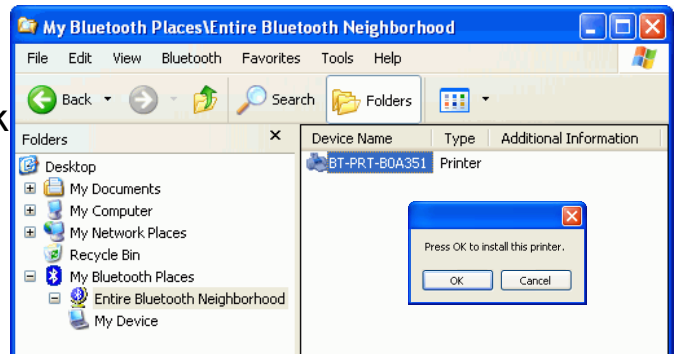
My Bluetooth Places\Entire Bluetooth Neighborhood

File Edit View Bluetooth Favorites Tools Help

Back Search Folders

Folders ×

Desktop
My Documents
My Computer
My Network Places
Recycle Bin
My Bluetooth Places
Entire Bluetooth Neighborhood
My Device

| Device Name | Type | Additional Information |
|---|---|---|
| BT-PRT-B0A351 | Printer | |

Press OK to install this printer.

OK Cancel